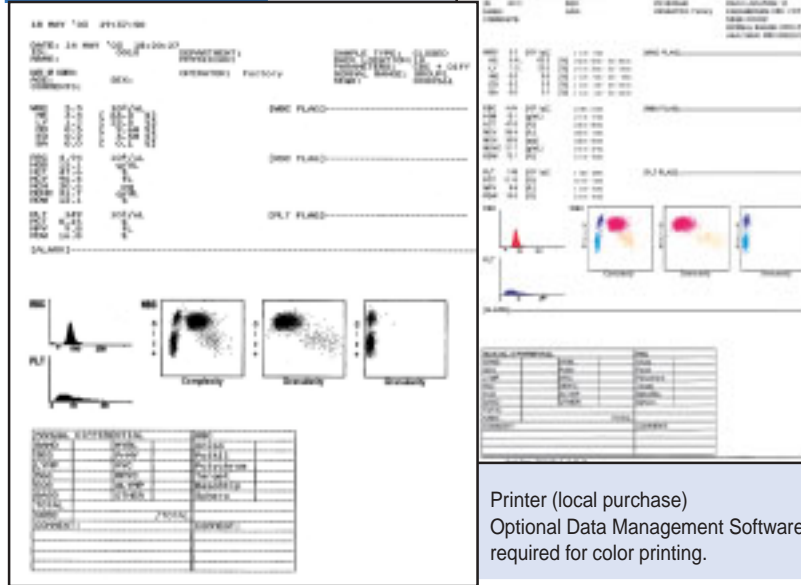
18 MAY '00 09:02:00

DATE: 18 MAY '00 08:20:27
ID:
NAME:

DEPARTMENT:
PHYSICIAN:

SAMPLE TYPE: CLOSED

OPERATOR: Factory

WBC
NE
LY
MO
EO
BA

WBC FLAGS

RBC
HGB
HCT
MCV
MCH
MCHC
RDW

RBC FLAGS

PLT
MPV

PLT FLAGS

SALARM

RBC

PLT

WBC

Complexity

Granularity

Granularity

MANUAL DIFFERENTIAL

COMMENT:

COMMENT:

Printer (local purchase)
Optional Data Management Software required for color printing.